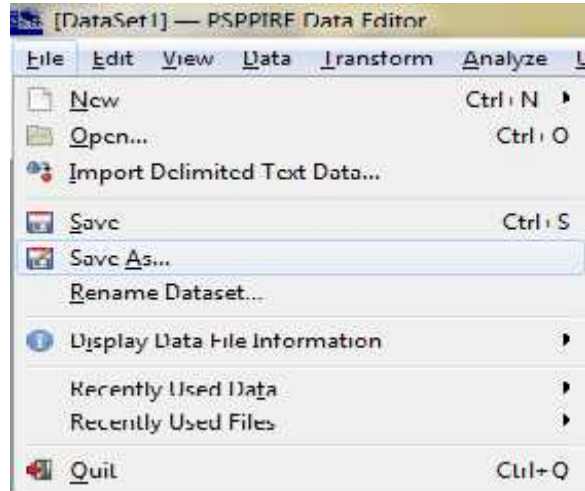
[DataSet1] — PSPPIRE Data Editor

File Edit View Data Transform Analyze U

New Ctrl+N

Open... Ctrl+O

Import Delimited Text Data...

Save Ctrl+S

Save As...

Rename Dataset...

Display Data File Information

Recently Used Data

Recently Used Files

Quit Ctrl+Q